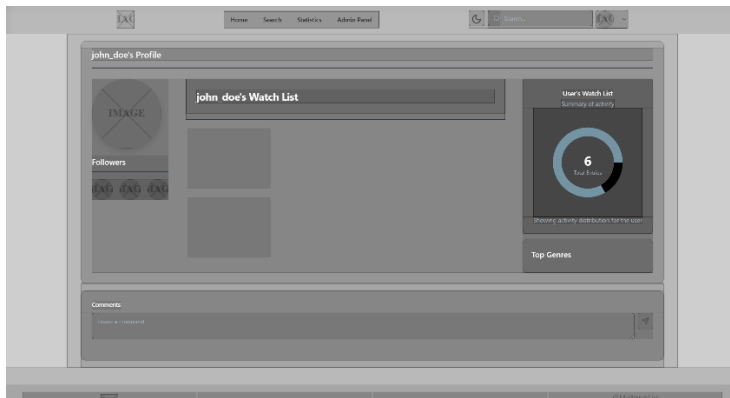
IMAGE

Home Search Statistics Admin Panel

Search...

IMAGE

john_doe's Profile

IMAGE

Followers

IMAGE IMAGE IMAGE

john_doe's Watch List

User's Watch List
Summary of activity

6
Total Entries

Showing activity distribution for the user

Top Genres

Comments

Leave a comment

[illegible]